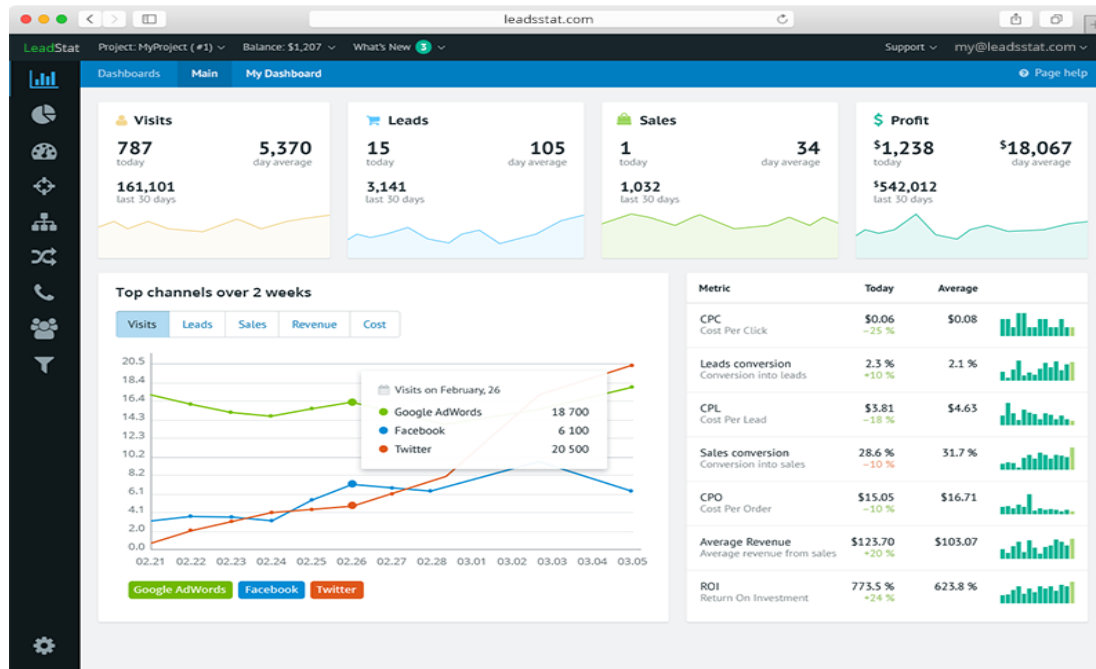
leadsstat.com

LeadStat Project: MyProject (#1) Balance: $1,207 What's New 3 Support my@leadsstat.com

Dashboards Main My Dashboard Page help

Visits
787 today
5,370 day average
161,101 last 30 days

Leads
15 today
105 day average
3,141 last 30 days

Sales
1 today
34 day average
1,032 last 30 days

Profit
$^{\$}1,238$ today
$^{\$}18,067$ day average
$^{\$}542,012$ last 30 days

Top channels over 2 weeks

Visits Leads Sales Revenue Cost

20.5
18.4
16.4
14.3
12.3
10.2
8.2
6.1
4.1
2.0
0.0

02.21 02.22 02.23 02.24 02.25 02.26 02.27 02.28 03.01 03.02 03.03 03.04 03.05

Visits on February, 26
Google AdWords 18 700
Facebook 6 100
Twitter 20 500

Google AdWords Facebook Twitter

| Metric | Today | Average |
|---|---|---|
| CPC Cost Per Click | $0.06 −25 % | $0.08 |
| Leads conversion Conversion into leads | 2.3 % +10 % | 2.1 % |
| CPL Cost Per Lead | $3.81 −18 % | $4.63 |
| Sales conversion Conversion into sales | 28.6 % −10 % | 31.7 % |
| CPO Cost Per Order | $15.05 −10 % | $16.71 |
| Average Revenue Average revenue from sales | $123.70 +20 % | $103.07 |
| ROI Return On Investment | 773.5 % +24 % | 623.8 % |